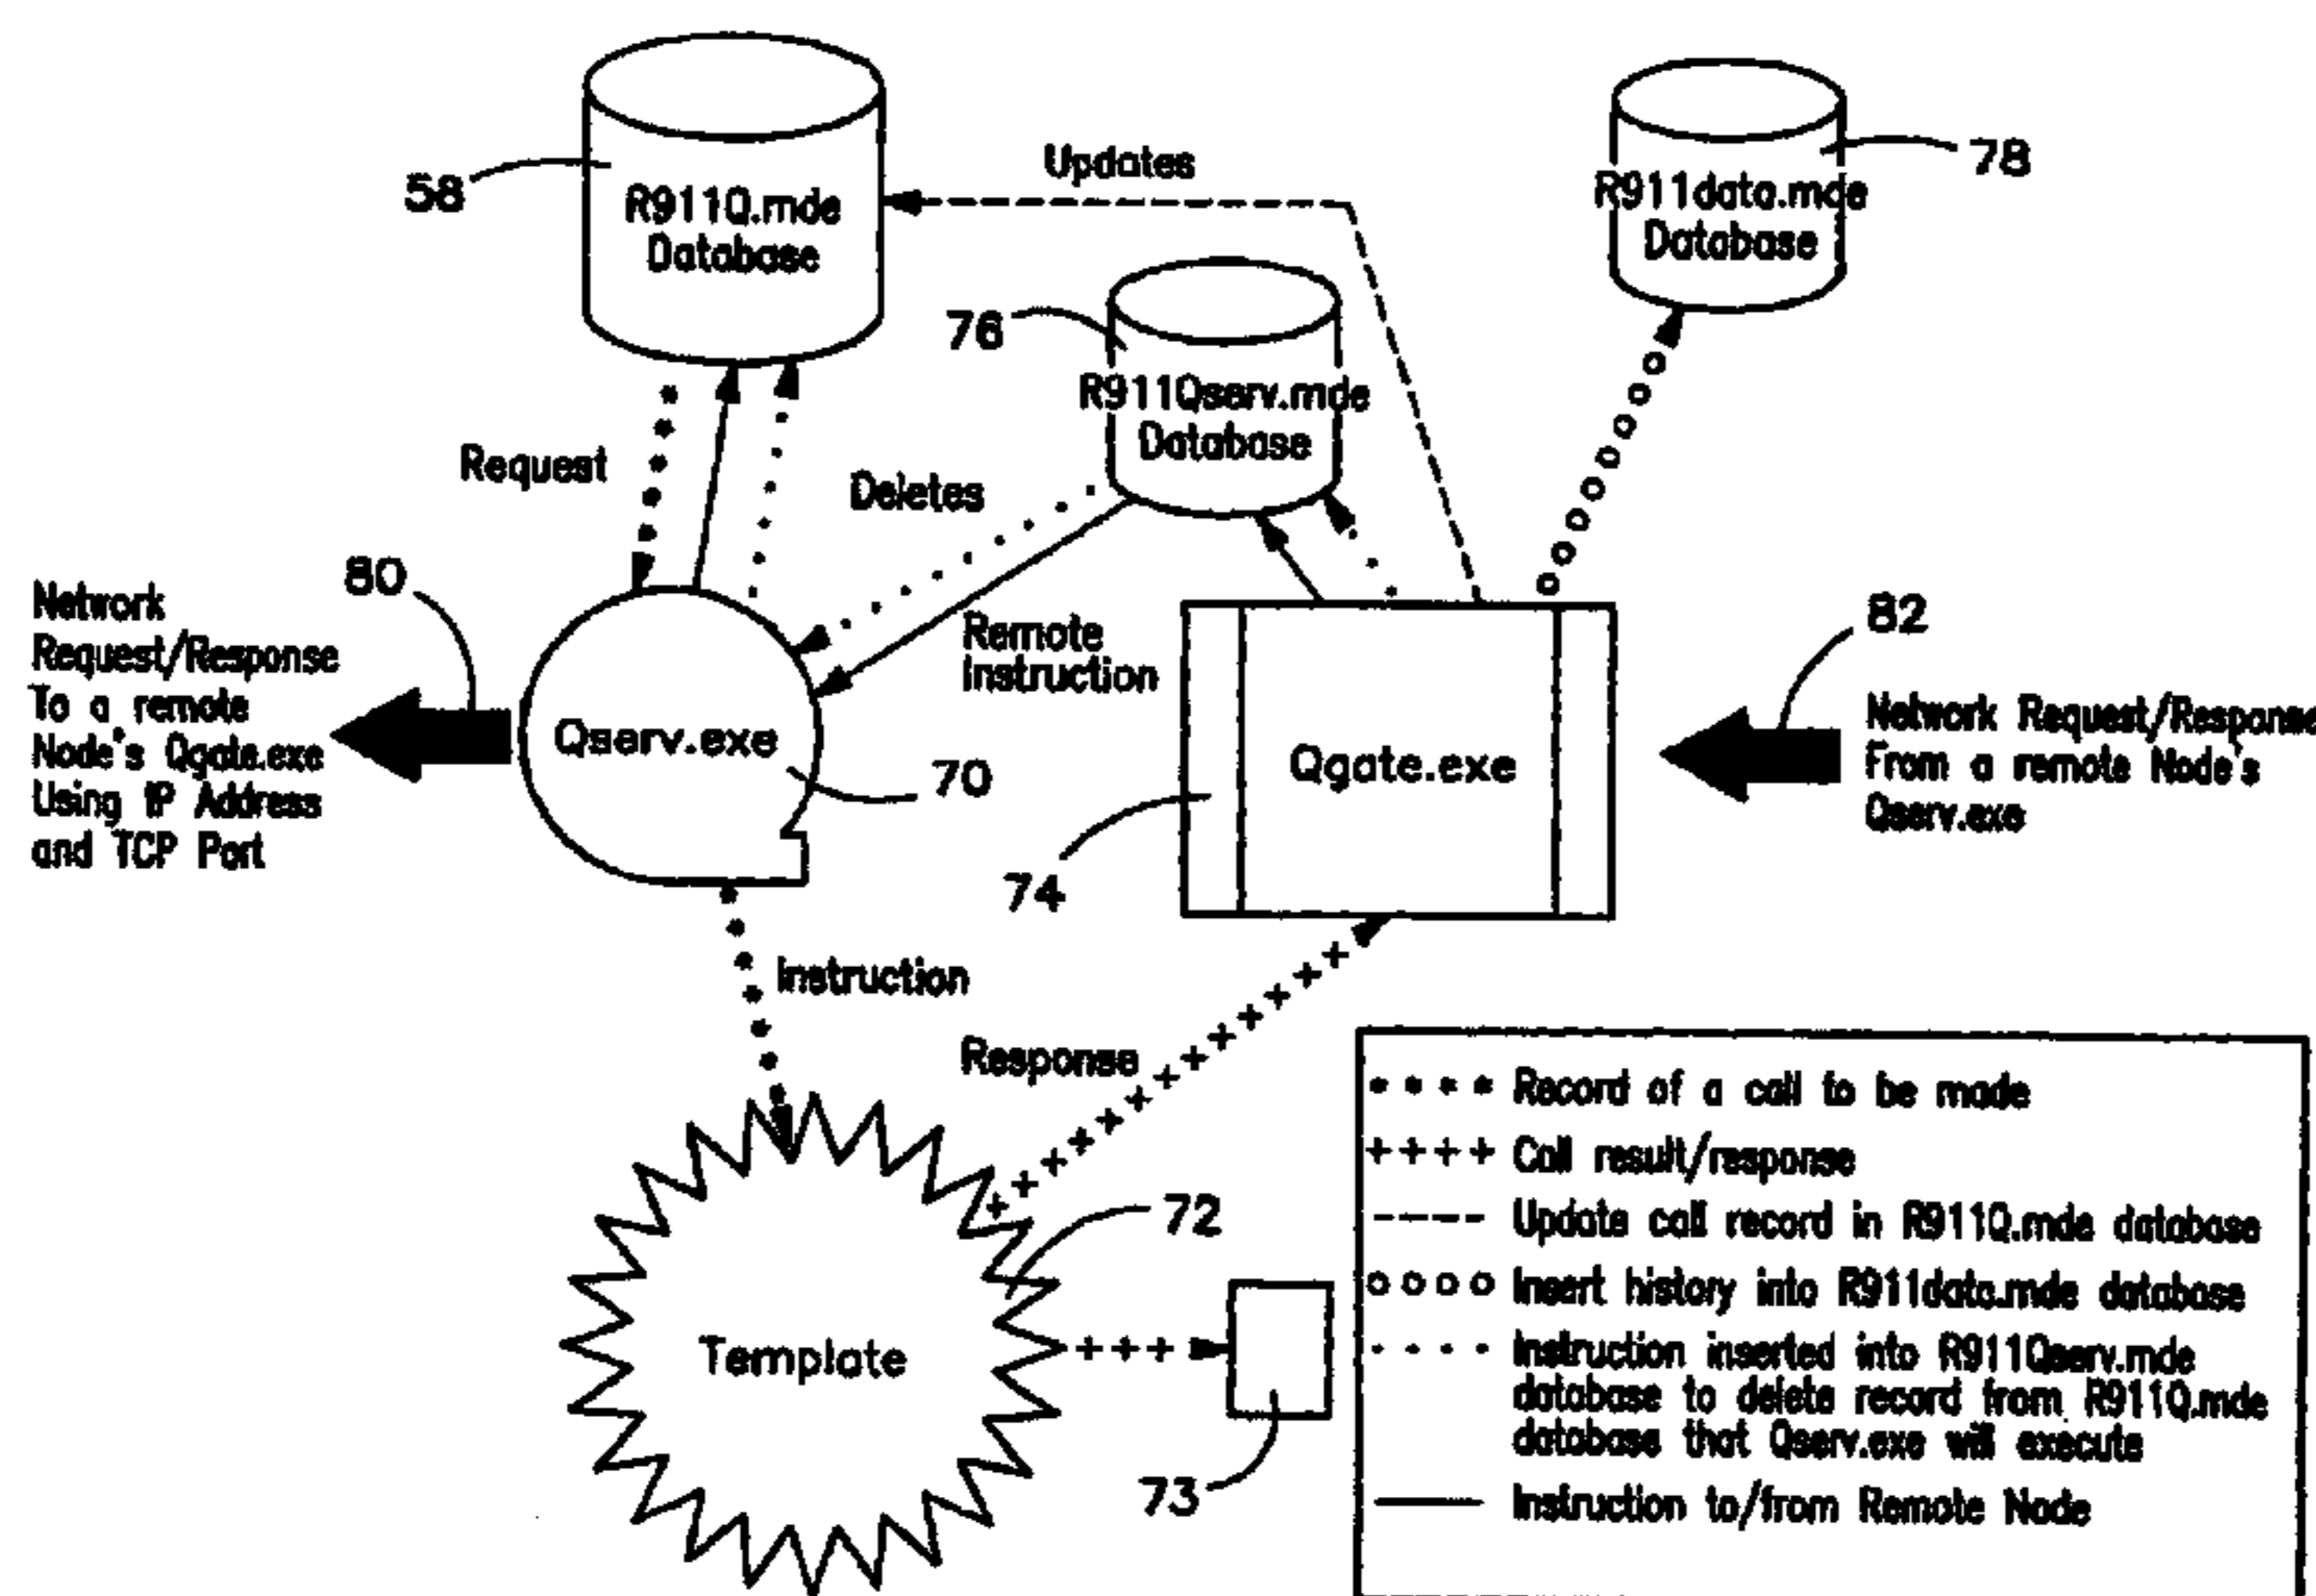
58

R911Q.mde Database

Updates

78

R911data.mde Database

76

R911Qserv.mde Database

Request

Deletes

80

Network Request/Response To a remote Node's Qgate.exe Using IP Address and TCP Port

Qserv.exe

70

Remote Instruction

Qgate.exe

82

Network Request/Response From a remote Node's Qserv.exe

74

Instruction

Response

Template

72

73

* * * * Record of a call to be made
++++ Call result/response
---- Update call record in R911Q.mde database
o o o o Insert history into R911data.mde database
. . . . Instruction inserted into R911Qserv.mde database to delete record from R911Q.mde database that Qserv.exe will execute
—— Instruction to/from Remote Node